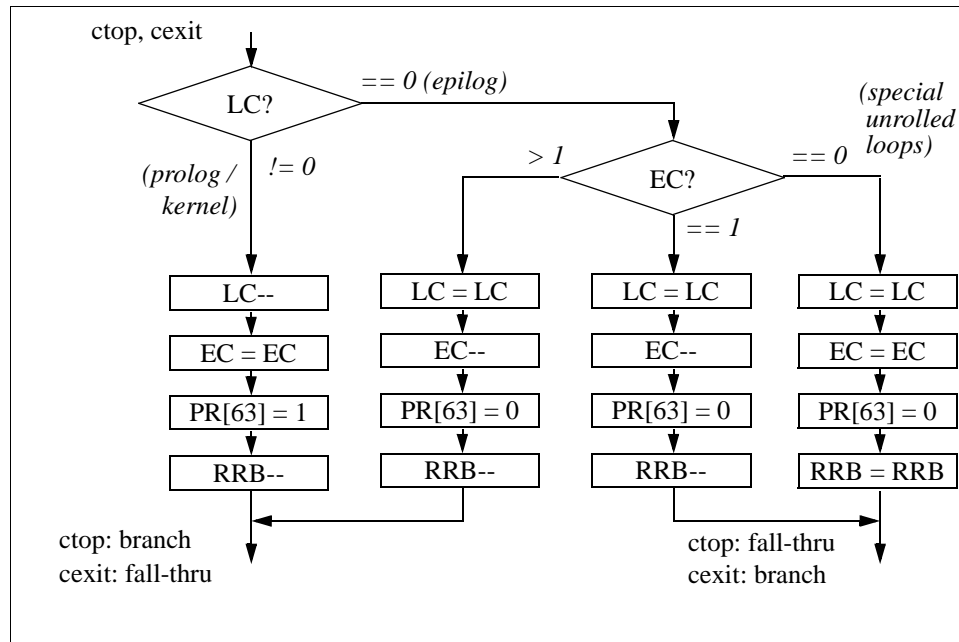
ctop, cexit

LC?

== 0 (epilog)

(special unrolled loops)

(prolog / kernel)

!= 0

> 1

EC?

== 0

== 1

LC--

EC = EC

PR[63] = 1

RRB--

LC = LC

EC--

PR[63] = 0

RRB--

LC = LC

EC--

PR[63] = 0

RRB--

LC = LC

EC = EC

PR[63] = 0

RRB = RRB

ctop: branch
cexit: fall-thru

ctop: fall-thru
cexit: branch